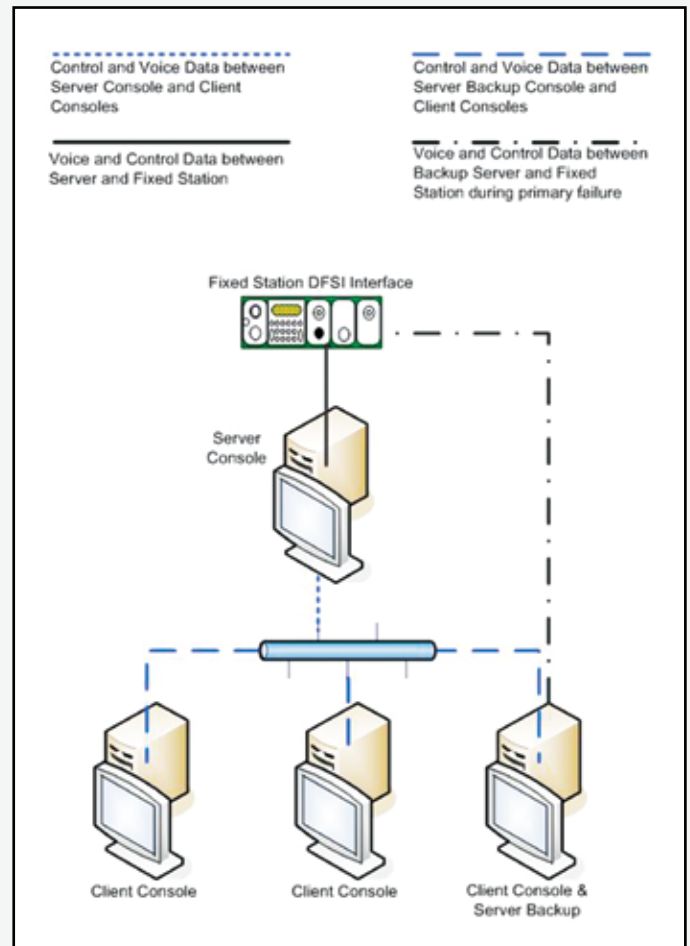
Control and Voice Data between Server Console and Client Consoles

Control and Voice Data between Server Backup Console and Client Consoles

Voice and Control Data between Server and Fixed Station

Voice and Control Data between Backup Server and Fixed Station during primary failure

Fixed Station DFSI Interface

Server Console

Client Console

Client Console

Client Console & Server Backup